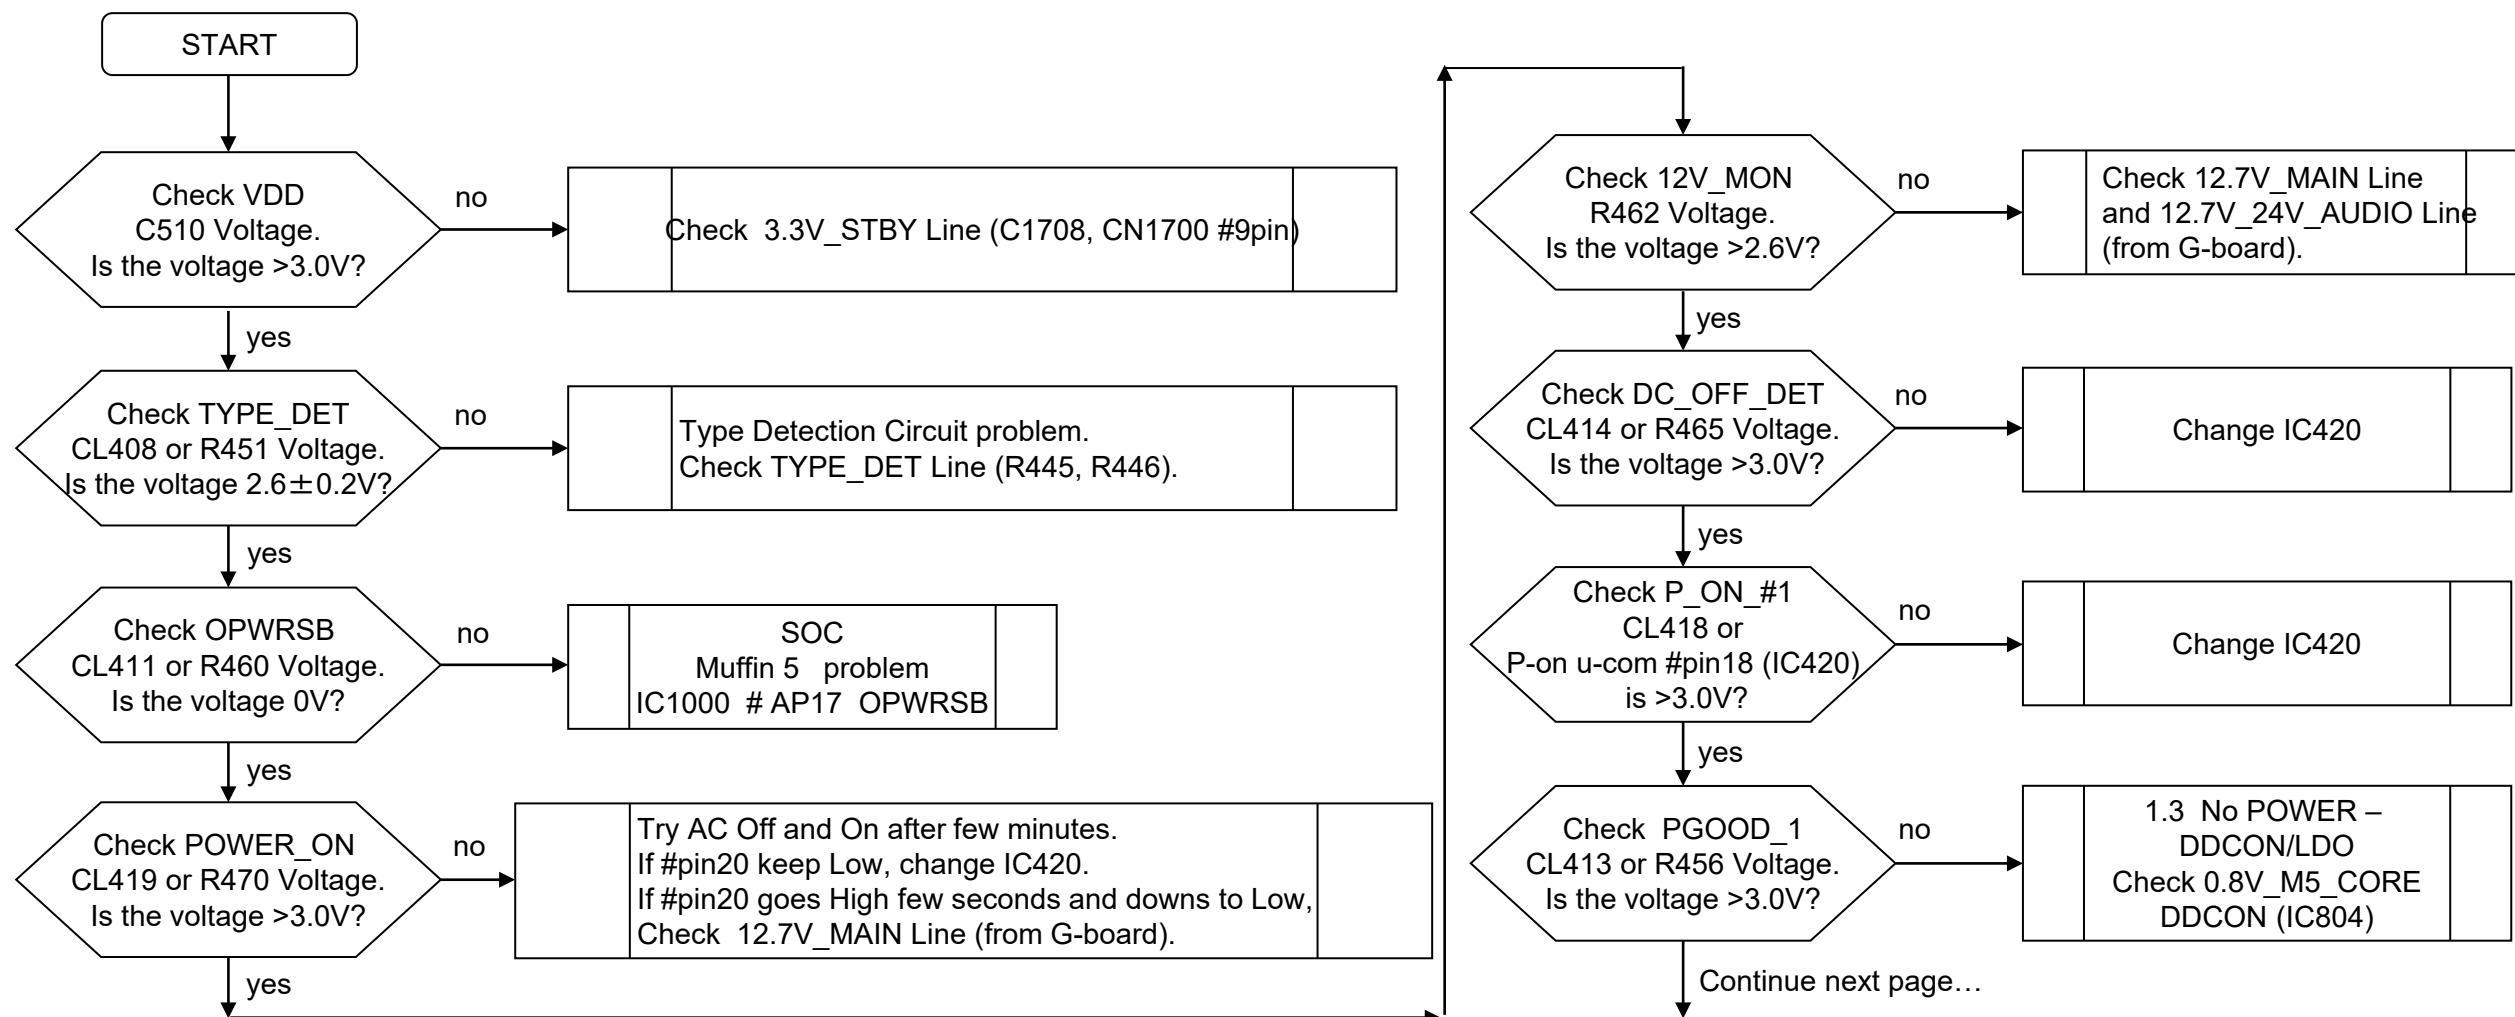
START

Check VDD
C510 Voltage.
Is the voltage >3.0V?

no

Check 3.3V_STBY Line (C1708, CN1700 #9pin)

yes

Check TYPE_DET
CL408 or R451 Voltage.
Is the voltage 2.6±0.2V?

no

Type Detection Circuit problem.
Check TYPE_DET Line (R445, R446).

yes

Check OPWRSB
CL411 or R460 Voltage.
Is the voltage 0V?

no

SOC
Muffin 5 problem
IC1000 # AP17 OPWRSB

yes

Check POWER_ON
CL419 or R470 Voltage.
Is the voltage >3.0V?

no

Try AC Off and On after few minutes.
If #pin20 keep Low, change IC420.
If #pin20 goes High few seconds and downs to Low,
Check 12.7V_MAIN Line (from G-board).

yes

Check 12V_MON
R462 Voltage.
Is the voltage >2.6V?

no

Check 12.7V_MAIN Line
and 12.7V_24V_AUDIO Line
(from G-board).

yes

Check DC_OFF_DET
CL414 or R465 Voltage.
Is the voltage >3.0V?

no

Change IC420

yes

Check P_ON_#1
CL418 or
P-on u-com #pin18 (IC420)
is >3.0V?

no

Change IC420

yes

Check PGOOD_1
CL413 or R456 Voltage.
Is the voltage >3.0V?

no

1.3 No POWER –
DDCON/LDO
Check 0.8V_M5_CORE
DDCON (IC804)

Continue next page…